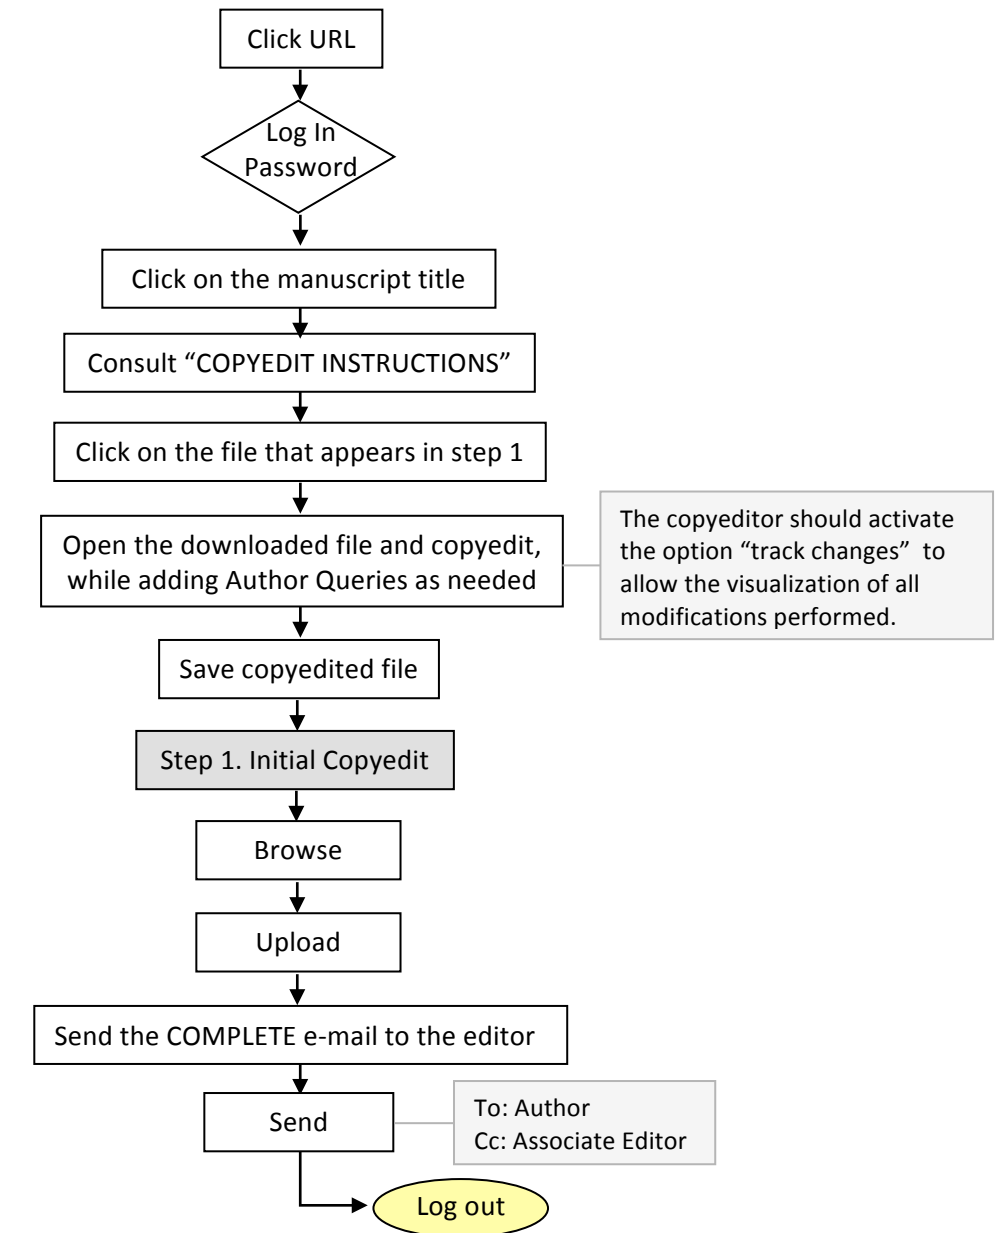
Click URL

Log In
Password

Click on the manuscript title

Consult “COPYEDIT INSTRUCTIONS”

Click on the file that appears in step 1

Open the downloaded file and copyedit, while adding Author Queries as needed

The copyeditor should activate the option “track changes” to allow the visualization of all modifications performed.

Save copyedited file

Step 1. Initial Copyedit

Browse

Upload

Send the COMPLETE e-mail to the editor

Send

To: Author
Cc: Associate Editor

Log out